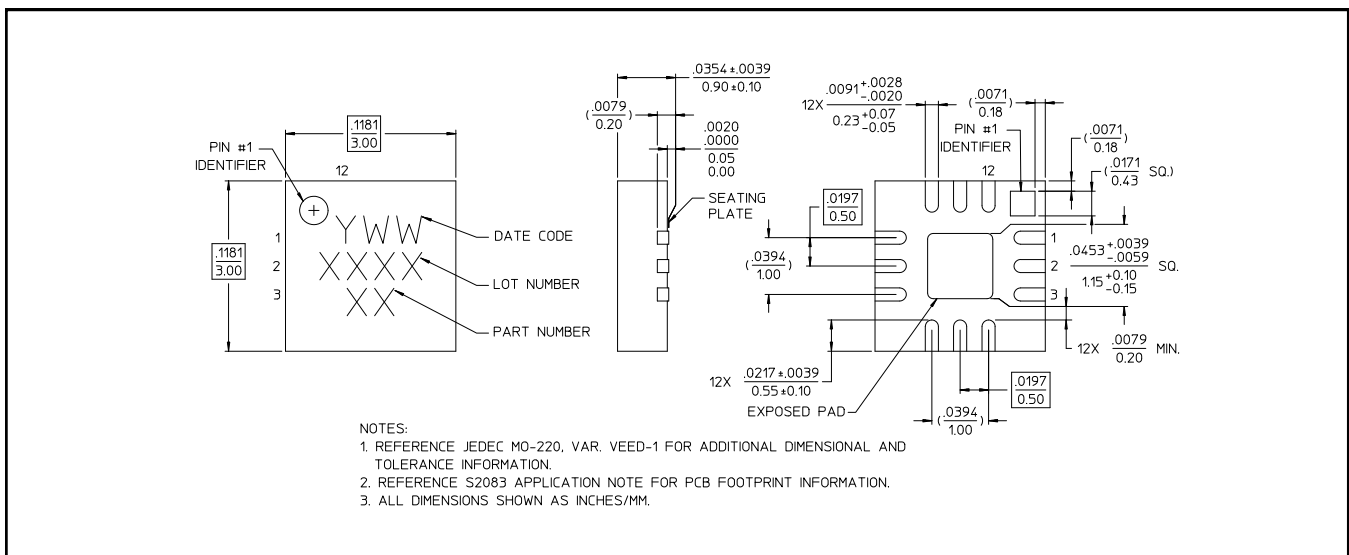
PIN #1
IDENTIFIER

$\frac{.1181}{3.00}$

12

1
2
3

$\frac{.1181}{3.00}$

YWW
XXXX
XX

DATE CODE

LOT NUMBER

PART NUMBER

$\frac{.0354 \pm .0039}{0.90 \pm 0.10}$

$(\frac{.0079}{0.20})$

$\frac{.0020}{.0000}$
$\frac{0.05}{0.00}$

SEATING
PLATE

12X $\frac{.0091^{+.0028}_{-.0020}}{0.23^{+0.07}_{-0.05}}$

$(\frac{.0071}{0.18})$

PIN #1
IDENTIFIER

12

$(\frac{.0071}{0.18})$

$(\frac{.0171}{0.43}$ SQ.)

$\frac{.0197}{0.50}$

$(\frac{.0394}{1.00})$

1
2
3

$\frac{.0453^{+.0039}_{-.0059}}{1.15^{+0.10}_{-0.15}}$ SQ.

12X $\frac{.0079}{0.20}$ MIN.

12X $\frac{.0217 \pm .0039}{0.55 \pm 0.10}$

EXPOSED PAD

$\frac{.0197}{0.50}$

$(\frac{.0394}{1.00})$

NOTES:
1. REFERENCE JEDEC MO-220, VAR. VEED-1 FOR ADDITIONAL DIMENSIONAL AND TOLERANCE INFORMATION.
2. REFERENCE S2083 APPLICATION NOTE FOR PCB FOOTPRINT INFORMATION.
3. ALL DIMENSIONS SHOWN AS INCHES/MM.